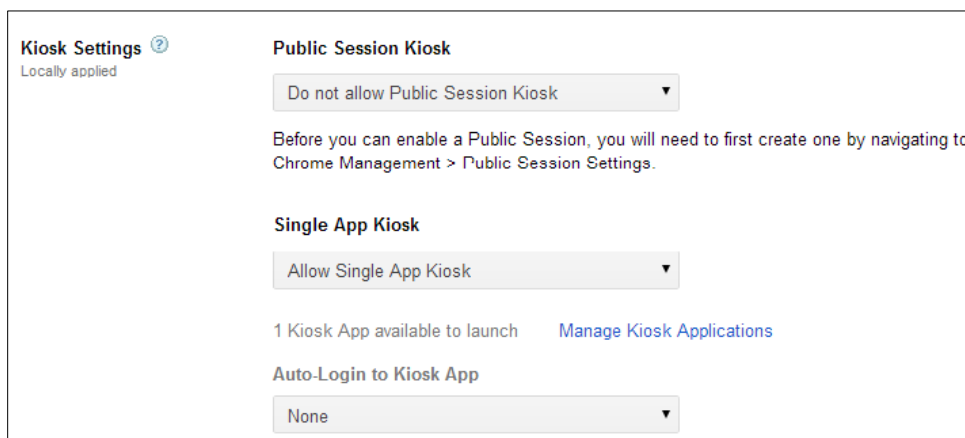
Kiosk Settings ?
Locally applied

Public Session Kiosk

Do not allow Public Session Kiosk ▼

Before you can enable a Public Session, you will need to first create one by navigating to Chrome Management > Public Session Settings.

Single App Kiosk

Allow Single App Kiosk ▼

1 Kiosk App available to launch Manage Kiosk Applications

Auto-Login to Kiosk App

None ▼